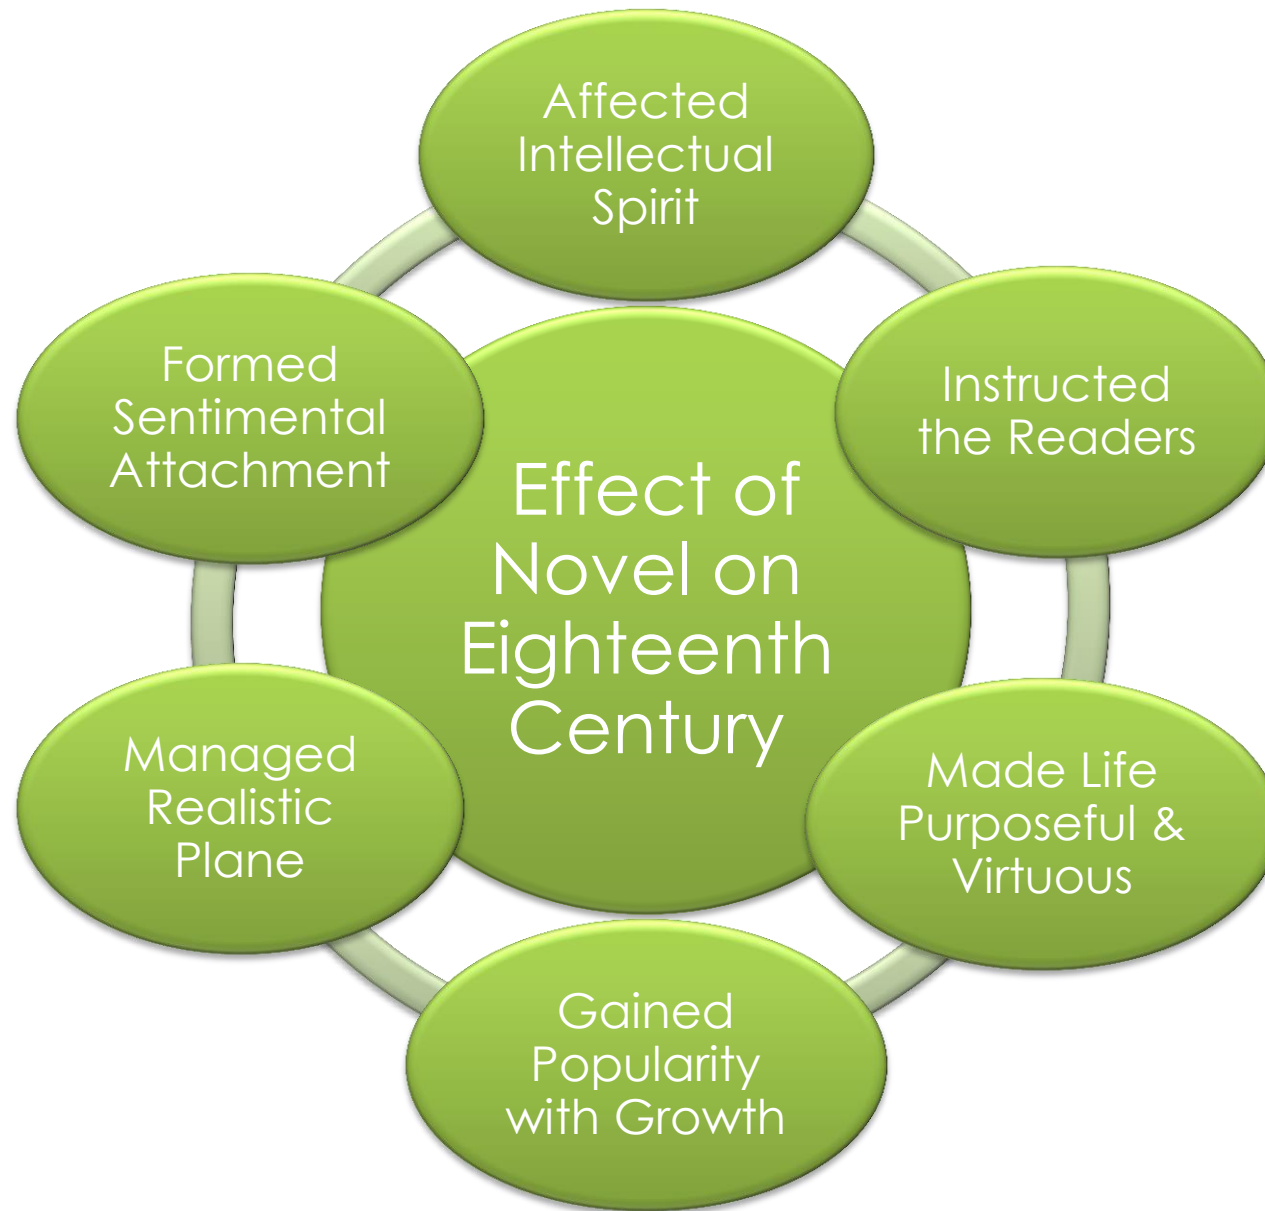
Effect of Novel on Eighteenth Century

Affected Intellectual Spirit

Instructed the Readers

Made Life Purposeful & Virtuous

Gained Popularity with Growth

Managed Realistic Plane

Formed Sentimental Attachment